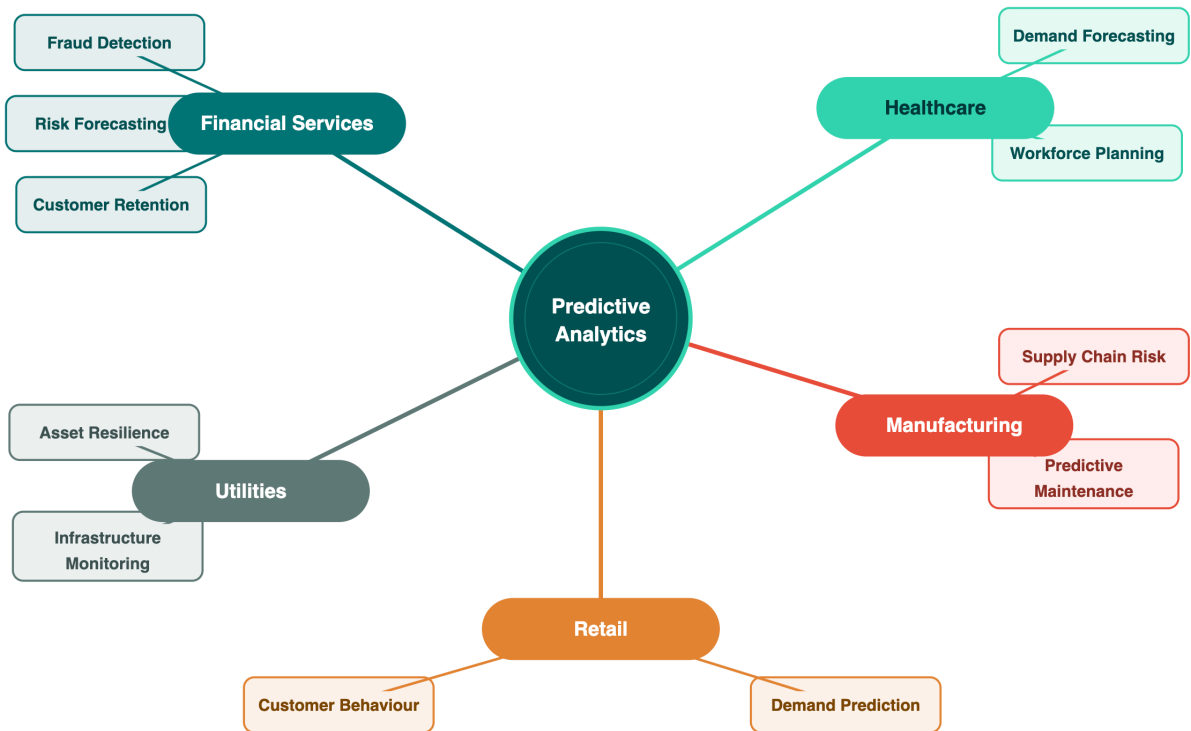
Fraud Detection

Risk Forecasting

Financial Services

Customer Retention

Demand Forecasting

Healthcare

Workforce Planning

Predictive Analytics

Supply Chain Risk

Manufacturing

Predictive Maintenance

Asset Resilience

Utilities

Infrastructure Monitoring

Retail

Customer Behaviour

Demand Prediction